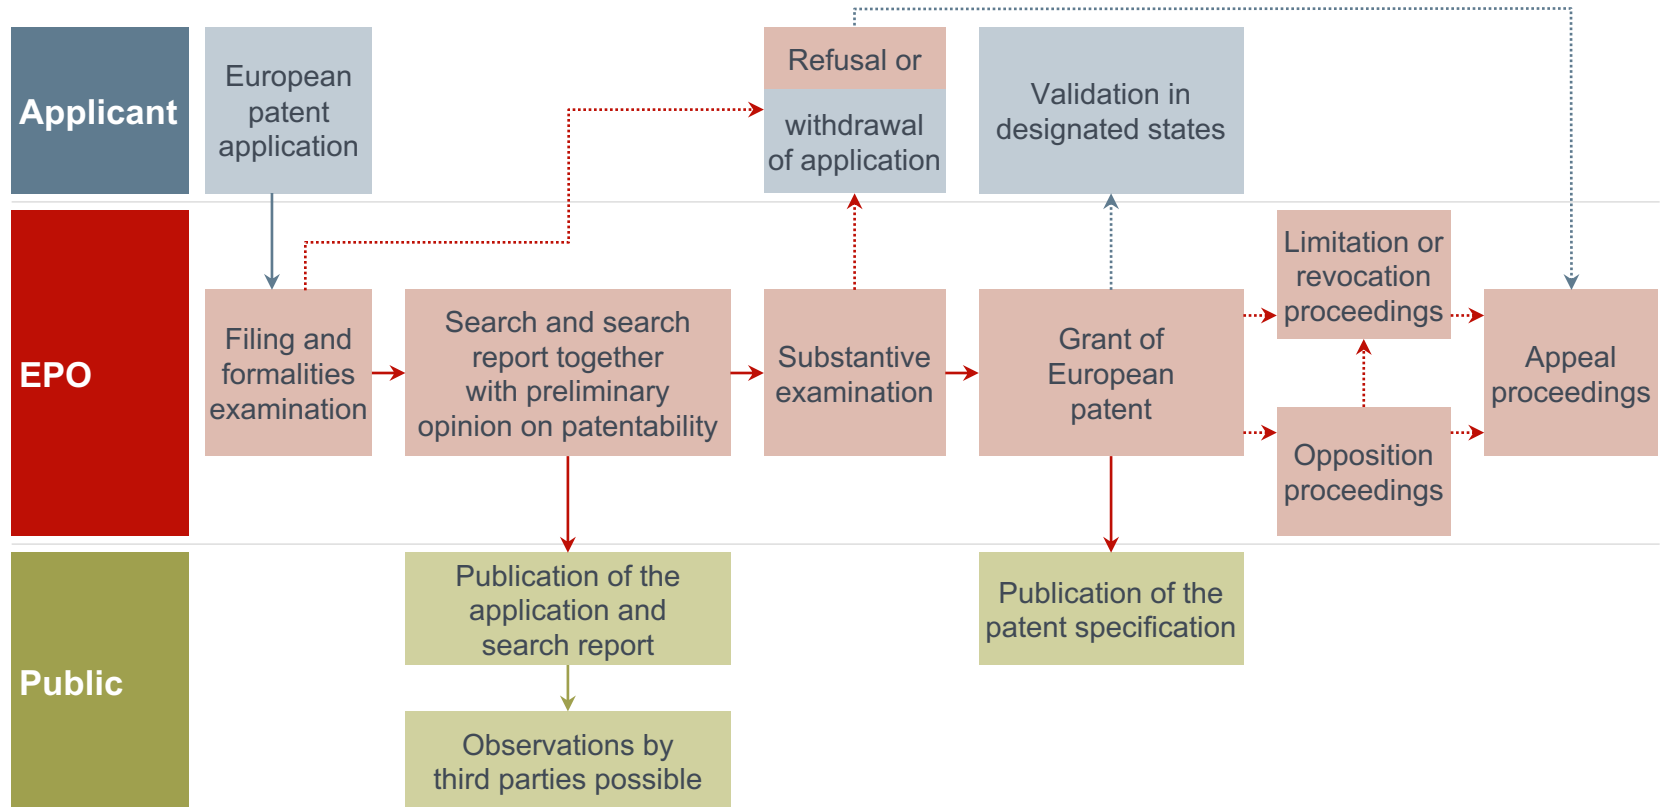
Applicant

European patent application

Refusal or withdrawal of application

Validation in designated states

EPO

Filing and formalities examination

Search and search report together with preliminary opinion on patentability

Substantive examination

Grant of European patent

Limitation or revocation proceedings

Opposition proceedings

Appeal proceedings

Public

Publication of the application and search report

Observations by third parties possible

Publication of the patent specification